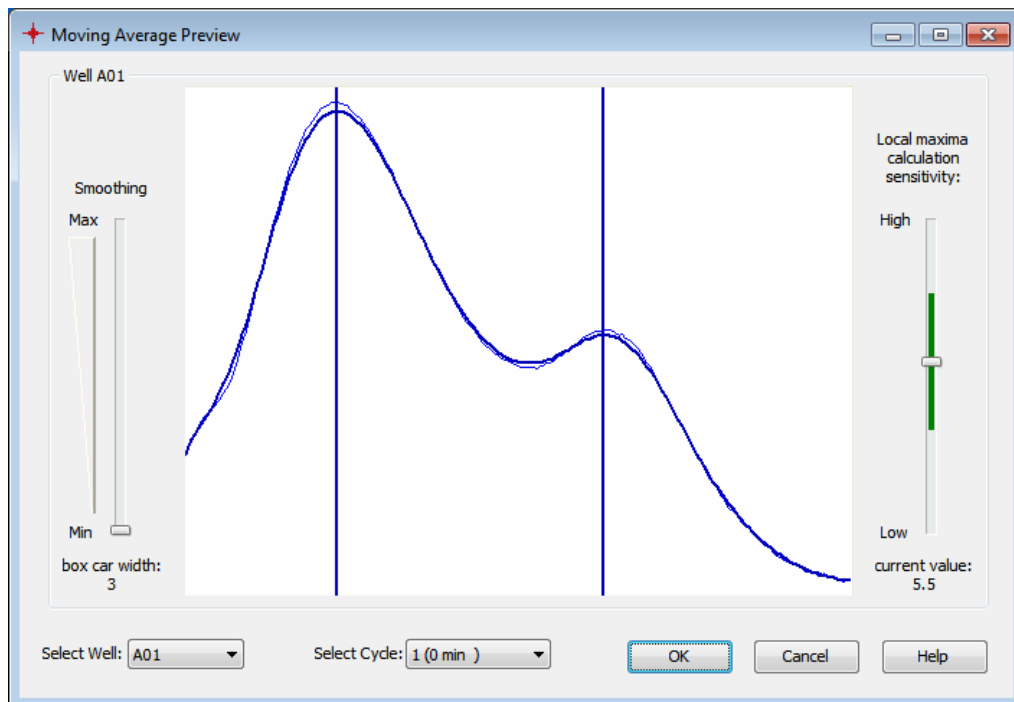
Moving Average Preview

Well A01

Smoothing

Max

Min

box car width:
3

Local maxima calculation sensitivity:

High

Low

current value:
5.5

Select Well: A01

Select Cycle: 1 (0 min )

OK

Cancel

Help